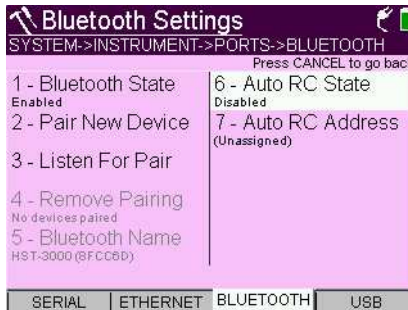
Bluetooth Settings
SYSTEM->INSTRUMENT->PORTS->BLUETOOTH
Press CANCEL to go bac

1 - Bluetooth State
Enabled
2 - Pair New Device
3 - Listen For Pair
4 - Remove Pairing
No devices paired
5 - Bluetooth Name
HST-3000 (8FCC6D)

6 - Auto RC State
Disabled
7 - Auto RC Address
(Unassigned)

SERIAL | ETHERNET | BLUETOOTH | USB